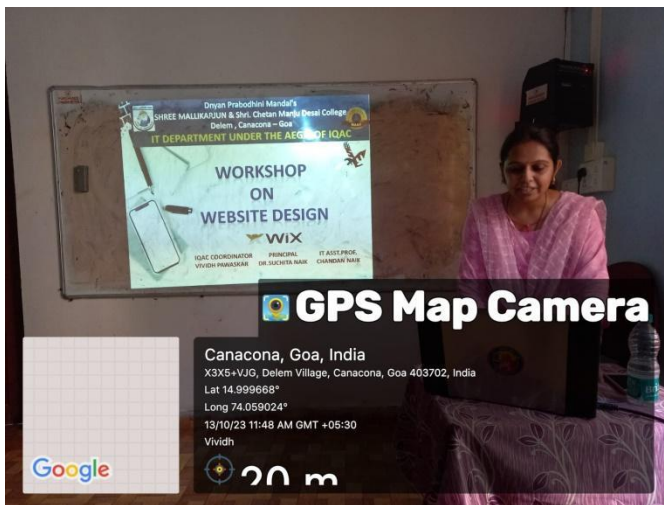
Dnyan Prabodhini Mandal's
SHREE MALLIKARJUN & Shri. Chetan Manju Desai College
Delem, Canacona – Goa
IT DEPARTMENT UNDER THE AEGIS OF IQAC

WORKSHOP
ON
WEBSITE DESIGN

WiX

IQAC COORDINATOR
VIVIDH PAWASKAR

PRINCIPAL
DR.SUCHITA NAIK

IT ASST.PROF.
CHANDAN NAIK

GPS Map Camera

Canacona, Goa, India
X3X5+VJG, Delem Village, Canacona, Goa 403702, India
Lat 14.999668°
Long 74.059024°
13/10/23 11:48 AM GMT +05:30
Vividh

20 m

Google